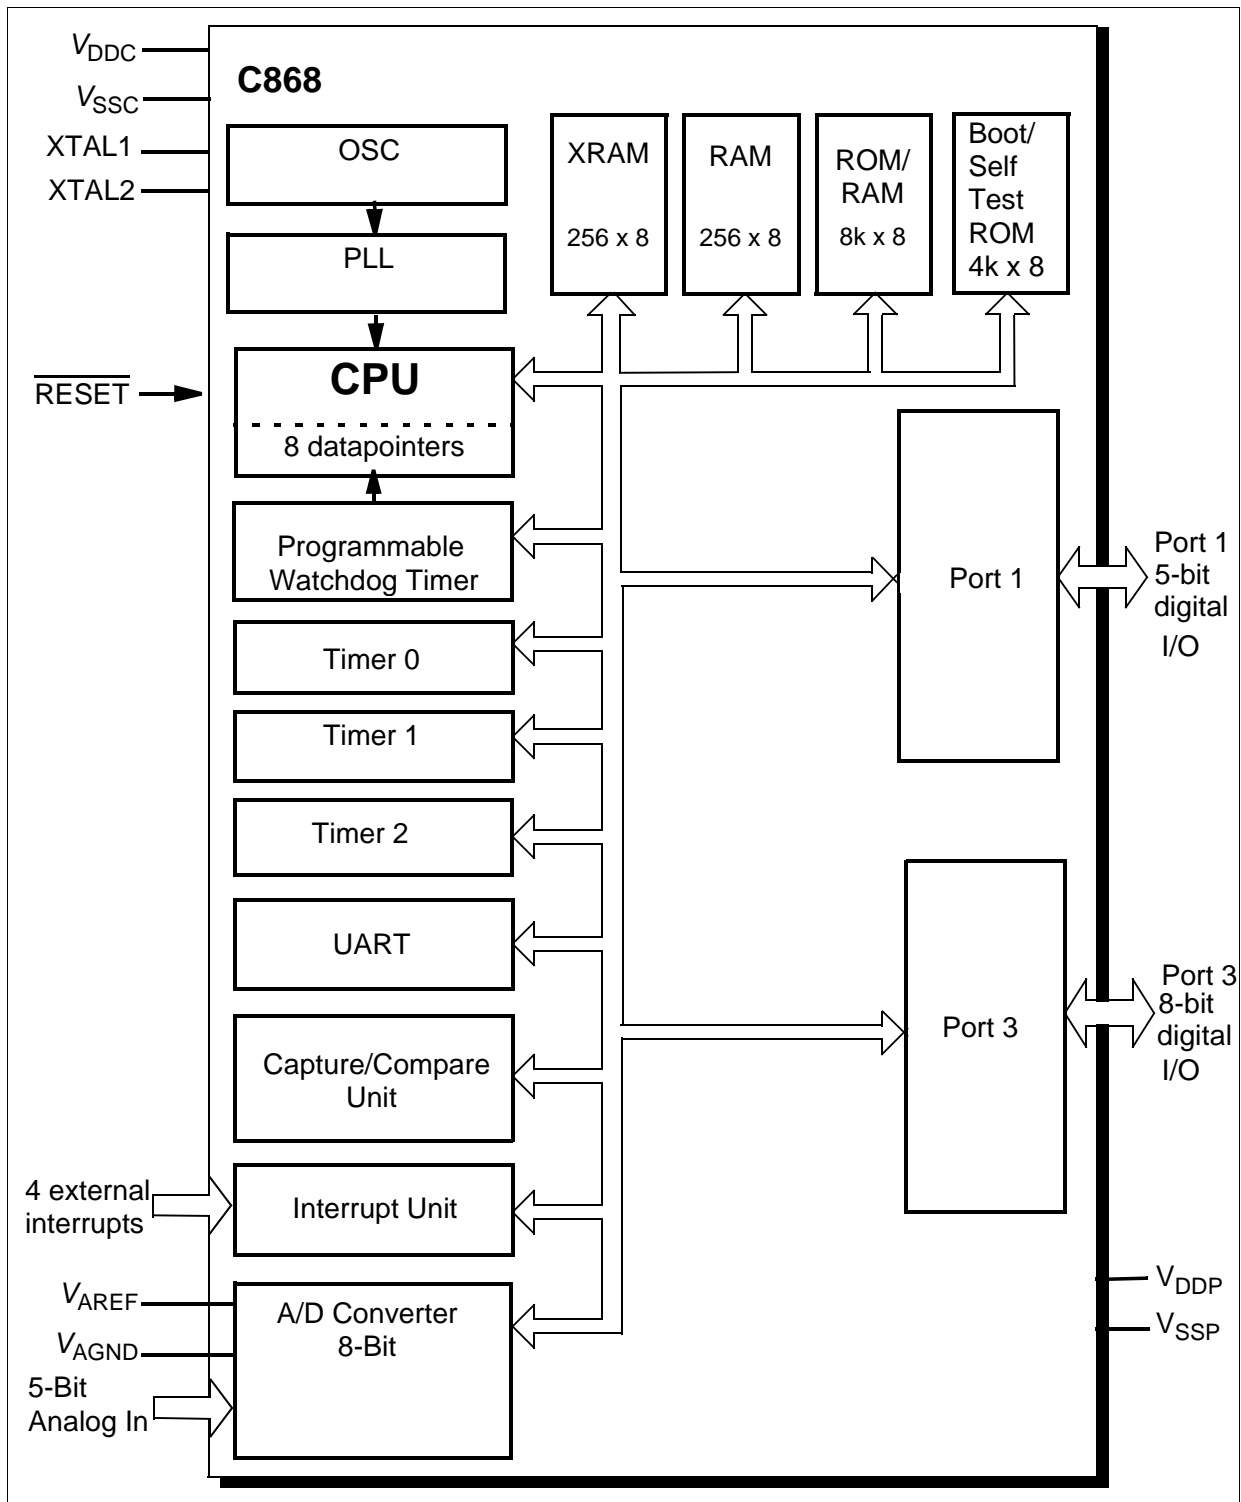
$V_{DDC}$
$V_{SSC}$
XTAL1
XTAL2

C868

OSC

PLL

XRAM 256 x 8

RAM 256 x 8

ROM/ RAM 8k x 8

Boot/ Self Test ROM 4k x 8

$\overline{\text{RESET}}$

CPU

8 datapointers

Programmable Watchdog Timer

Timer 0

Timer 1

Timer 2

UART

Capture/Compare Unit

Interrupt Unit

A/D Converter 8-Bit

Port 1

Port 1 5-bit digital I/O

Port 3

Port 3 8-bit digital I/O

4 external interrupts

$V_{AREF}$
$V_{AGND}$
5-Bit Analog In

$V_{DDP}$
$V_{SSP}$